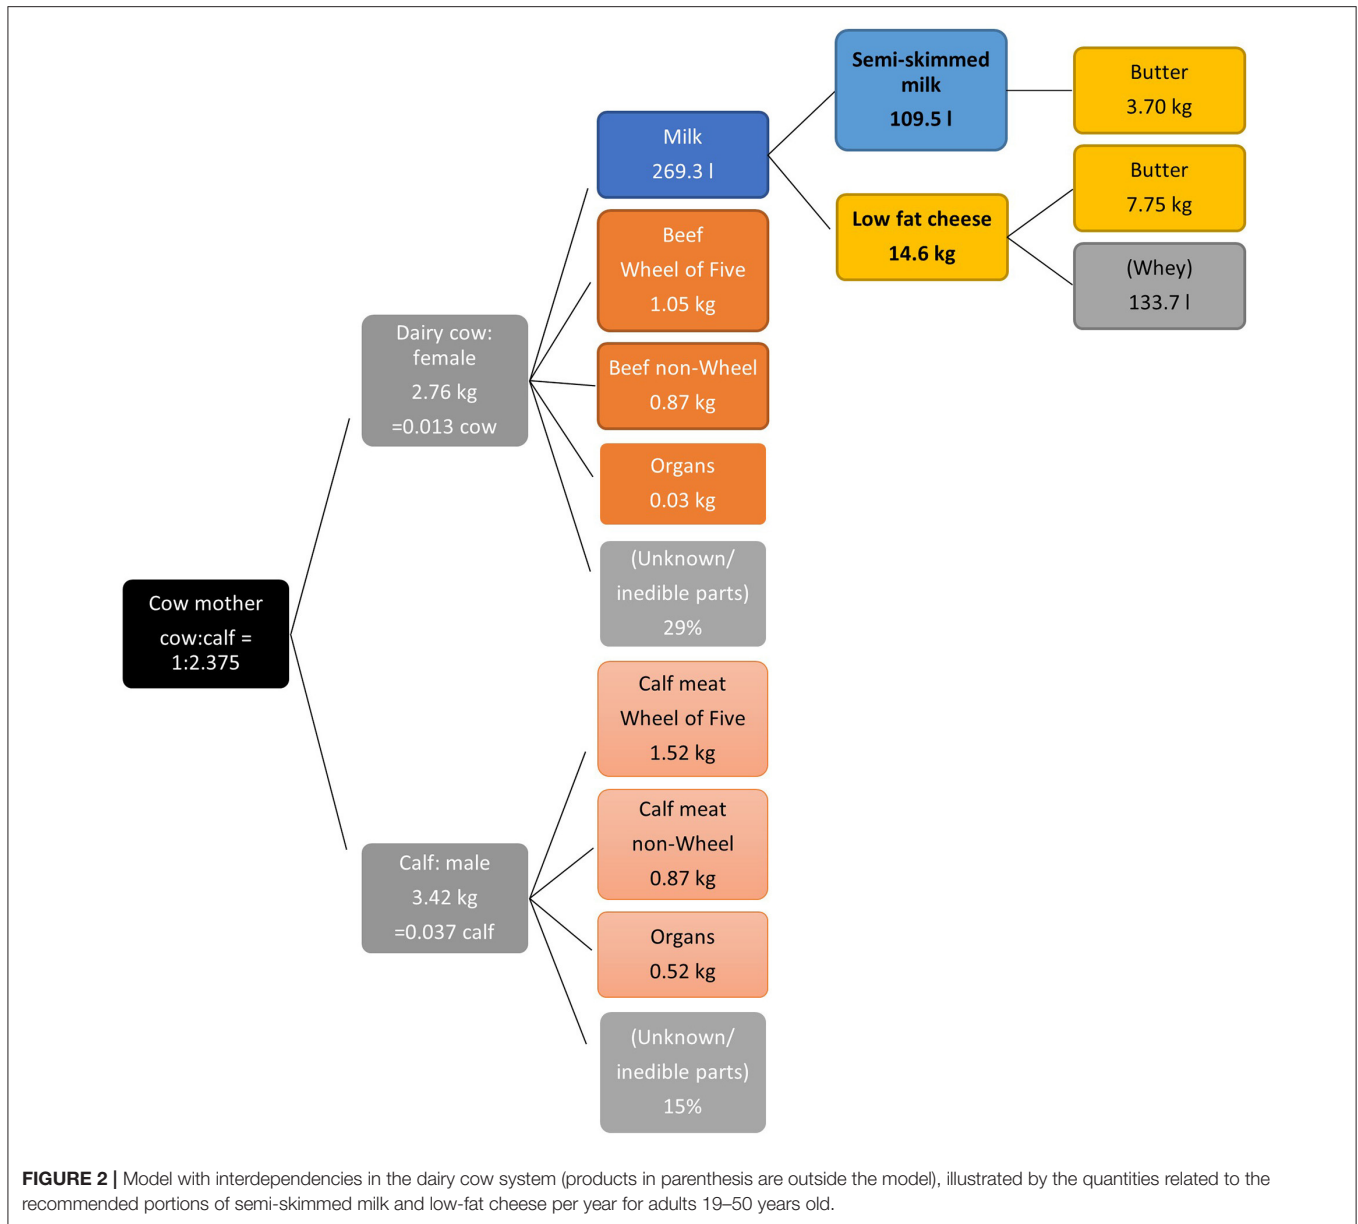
Cow mother
cow:calf = 1:2.375

Dairy cow: female
2.76 kg
=0.013 cow

Milk
269.3 l

Semi-skimmed milk
109.5 l

Butter
3.70 kg

Low fat cheese
14.6 kg

Butter
7.75 kg

(Whey)
133.7 l

Beef
Wheel of Five
1.05 kg

Beef non-Wheel
0.87 kg

Organs
0.03 kg

(Unknown/ inedible parts)
29%

Calf: male
3.42 kg
=0.037 calf

Calf meat
Wheel of Five
1.52 kg

Calf meat
non-Wheel
0.87 kg

Organs
0.52 kg

(Unknown/ inedible parts)
15%

FIGURE 2 | Model with interdependencies in the dairy cow system (products in parenthesis are outside the model), illustrated by the quantities related to the recommended portions of semi-skimmed milk and low-fat cheese per year for adults 19–50 years old.